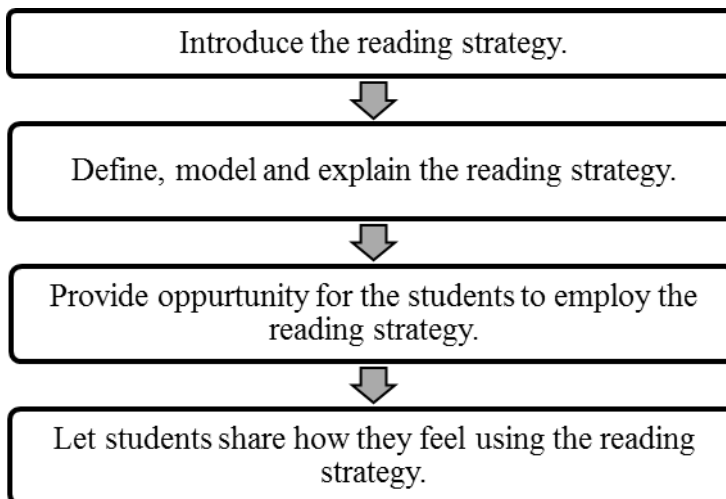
Introduce the reading strategy.

Define, model and explain the reading strategy.

Provide oppurtunity for the students to employ the reading strategy.

Let students share how they feel using the reading strategy.